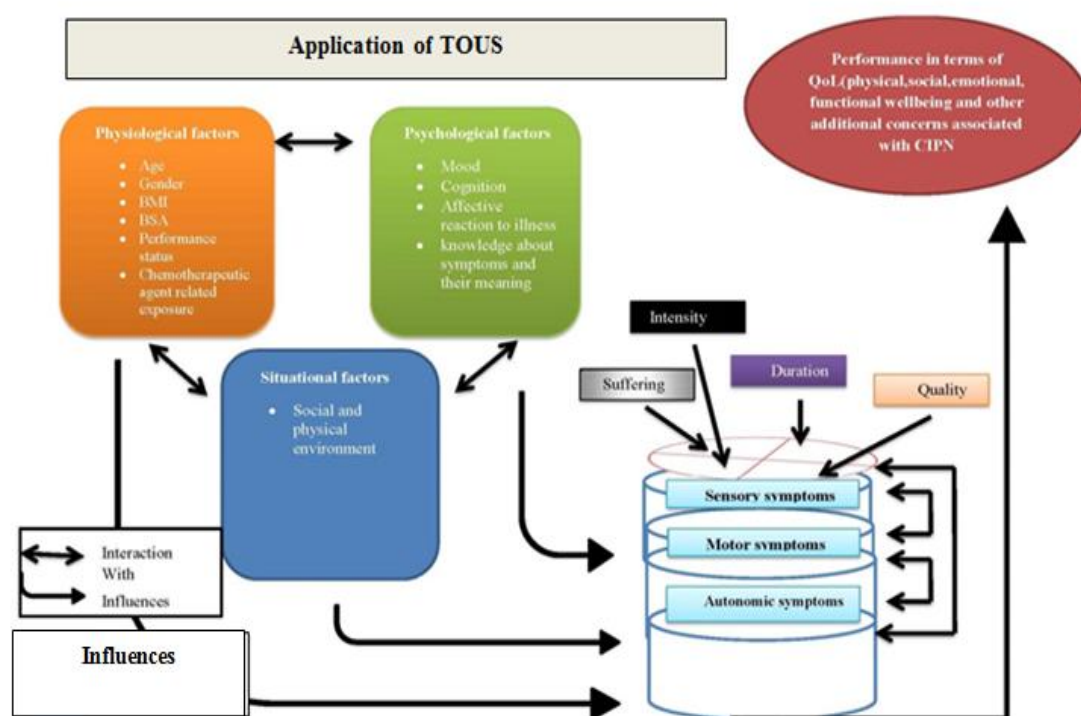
Application of TOUS

Performance in terms of QoL(physical,social,emotional, functional wellbeing and other additional concerns associated with CIPN

Physiological factors
- Age
- Gender
- BMI
- BSA
- Performance status
- Chemotherapeutic agent related exposure

Psychological factors
- Mood
- Cognition
- Affective reaction to illness
- knowledge about symptoms and their meaning

Situational factors
- Social and physical environment

Intensity

Suffering

Duration

Quality

Sensory symptoms

Motor symptoms

Autonomic symptoms

Interaction With

Influences

Influences